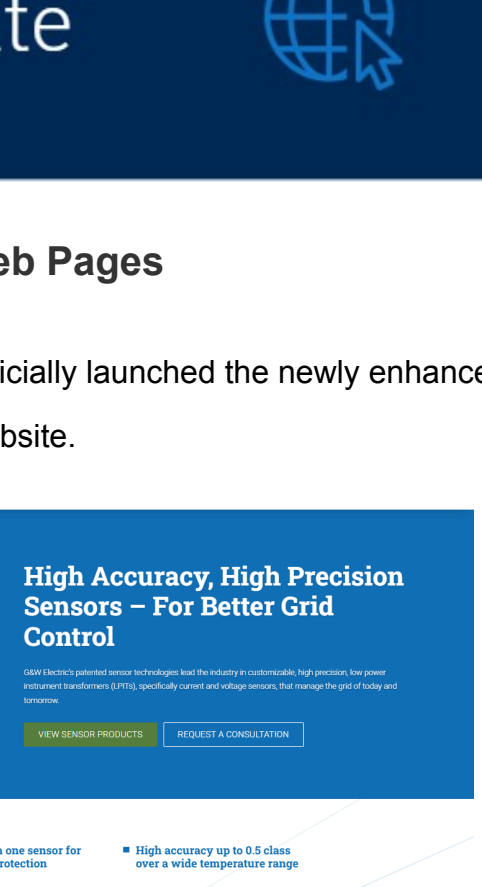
te

eb Pages

icially launched the newly enhance

bsite.

High Accuracy, High Precision Sensors – For Better Grid Control

G&W Electric's patented sensor technologies lead the industry in customizable, high precision, low power instrument transformers (LPITs), specifically current and voltage sensors, that manage the grid of today and tomorrow.

VIEW SENSOR PRODUCTS

REQUEST A CONSULTATION

n one sensor for rotection

High accuracy up to 0.5 class over a wide temperature range